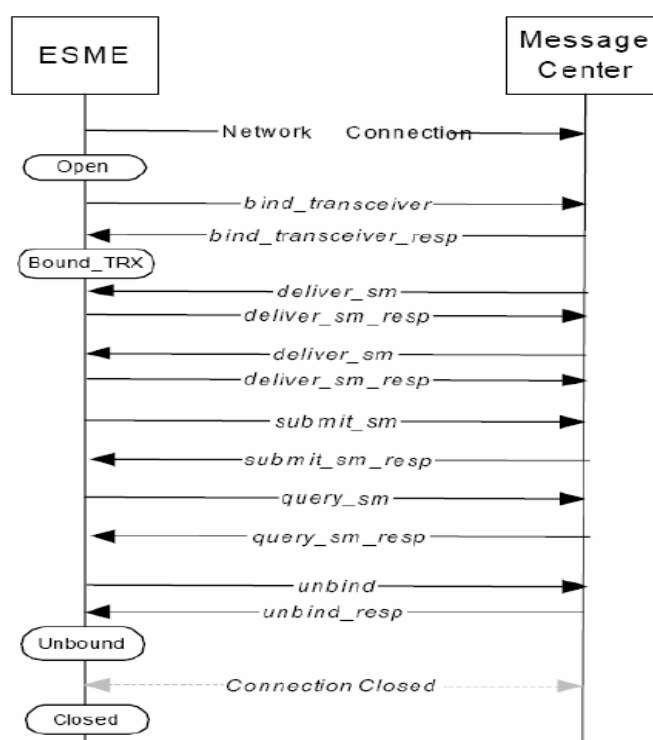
ESME

Message Center

Network Connection

Open

bind_transceiver

bind_transceiver_resp

Bound_TRX

deliver_sm

deliver_sm_resp

deliver_sm

deliver_sm_resp

submit_sm

submit_sm_resp

query_sm

query_sm_resp

unbind

unbind_resp

Unbound

Connection Closed

Closed